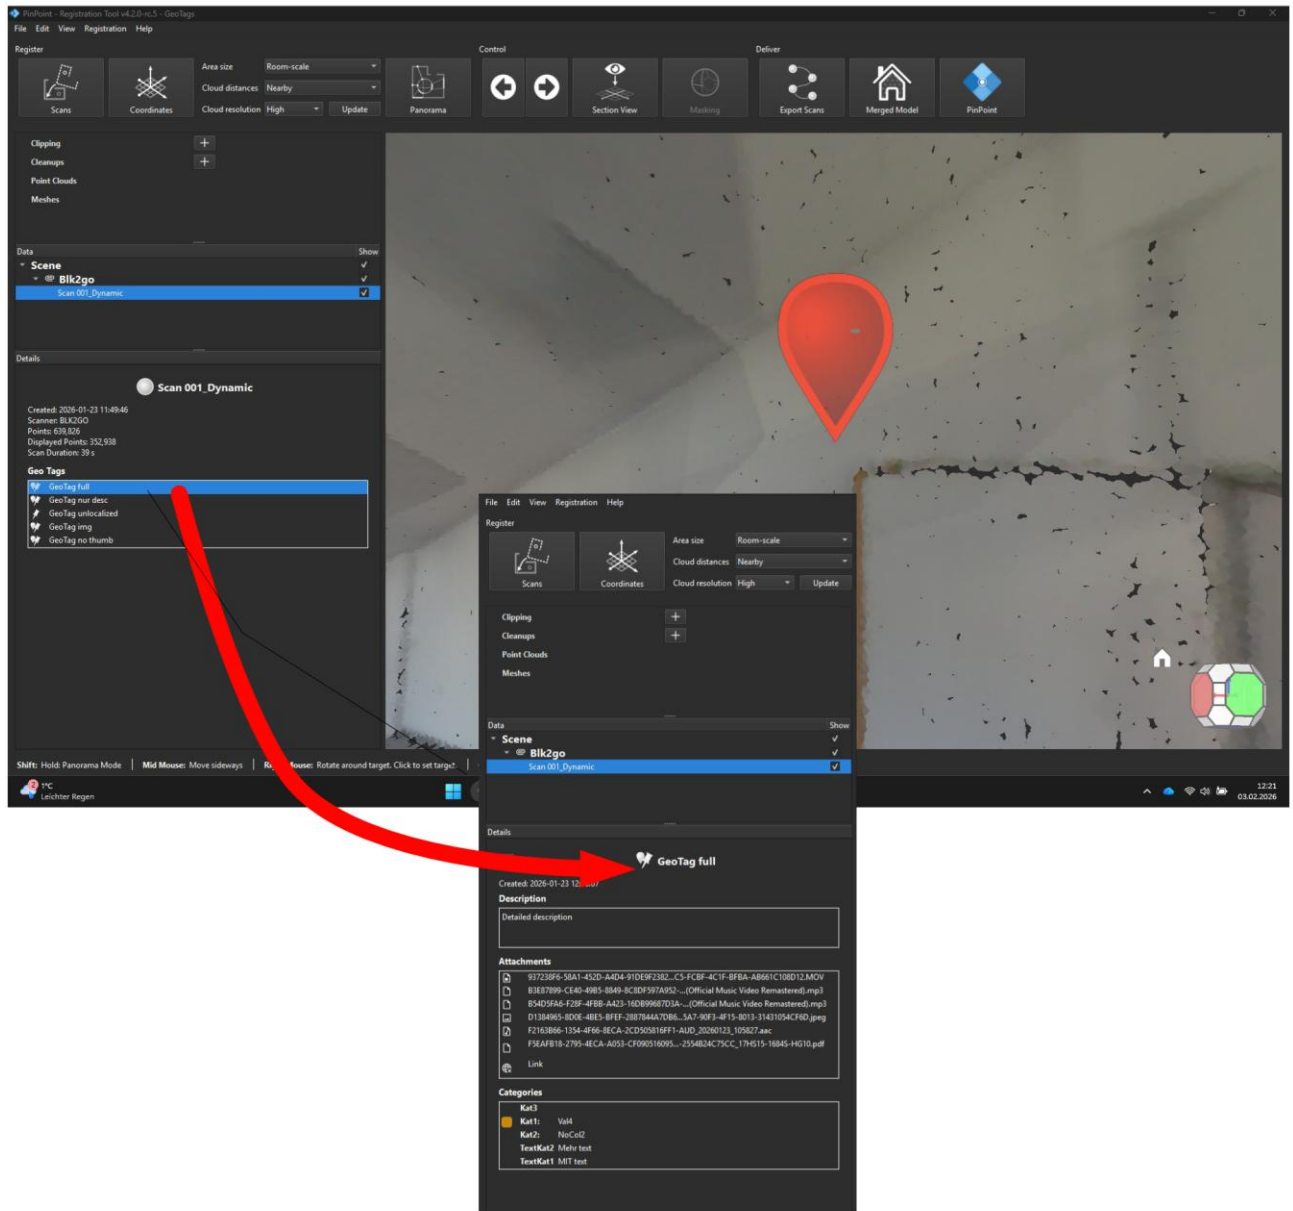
PinPoint - Registration Tool v4.2.0-rc.5 - GeoTags

File Edit View Registration Help

Register

Scans

Coordinates

Area size Room-scale

Cloud distances Nearby

Cloud resolution High

Update

Panorama

Control

Section View

Masking

Deliver

Export Scans

Merged Model

PinPoint

Clipping

Cleanups

Point Clouds

Meshes

Data

Show

Scene

Blk2go

Scan 001_Dynamic

Details

Scan 001_Dynamic

Created: 2026-01-23 11:49:46
Scanner: BLK2GO
Points: 639,826
Displayed Points: 352,938
Scan Duration: 39 s

Geo Tags

GeoTag full
GeoTag nur desc
GeoTag unlocalized
GeoTag img
GeoTag no thumb

Shift: Hold: Panorama Mode | Mid Mouse: Move sideways | Ri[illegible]ouse: Rotate around target. Click to set target |

1°C
Leichter Regen

12:21
03.02.2026

File Edit View Registration Help

Register

Scans

Coordinates

Area size Room-scale

Cloud distances Nearby

Cloud resolution High

Update

Clipping

Cleanups

Point Clouds

Meshes

Data

Show

Scene

Blk2go

Scan 001_Dynamic

Details

GeoTag full

Created: 2026-01-23 12:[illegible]

Description

Detailed description

Attachments

937238F6-58A1-452D-A4D4-91DE9F2382...C5-FCBF-4C1F-BFBA-AB661C108D12.MOV
B3E87899-CE40-49B5-8849-8C8DF597A952-...(Official Music Video Remastered).mp3
B54D5FA6-F28F-4FBB-A423-16DB99687D3A-...(Official Music Video Remastered).mp3
D1384965-8D0E-4BE5-BFEF-2887844A7DB6...5A7-90F3-4F15-8013-31431054CF6D.jpeg
F2163B66-1354-4F66-8ECA-2CD505816FF1-AUD_20260123_105827.aac
F5EAFB18-2795-4ECA-A053-CF09051609S...-2554B24C75CC_17HS15-1684S-HG10.pdf
Link

Categories

Kat3
Kat1: Val4
Kat2: NoCol2
TextKat2 Mehr text
TextKat1 MIT text